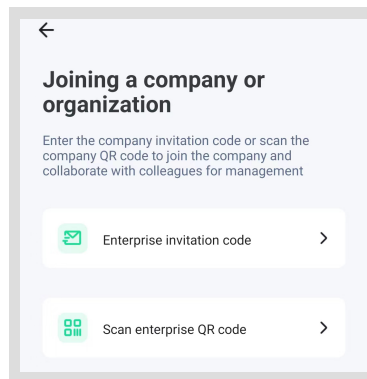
Joining a company or organization

Enter the company invitation code or scan the company QR code to join the company and collaborate with colleagues for management

Enterprise invitation code

Scan enterprise QR code